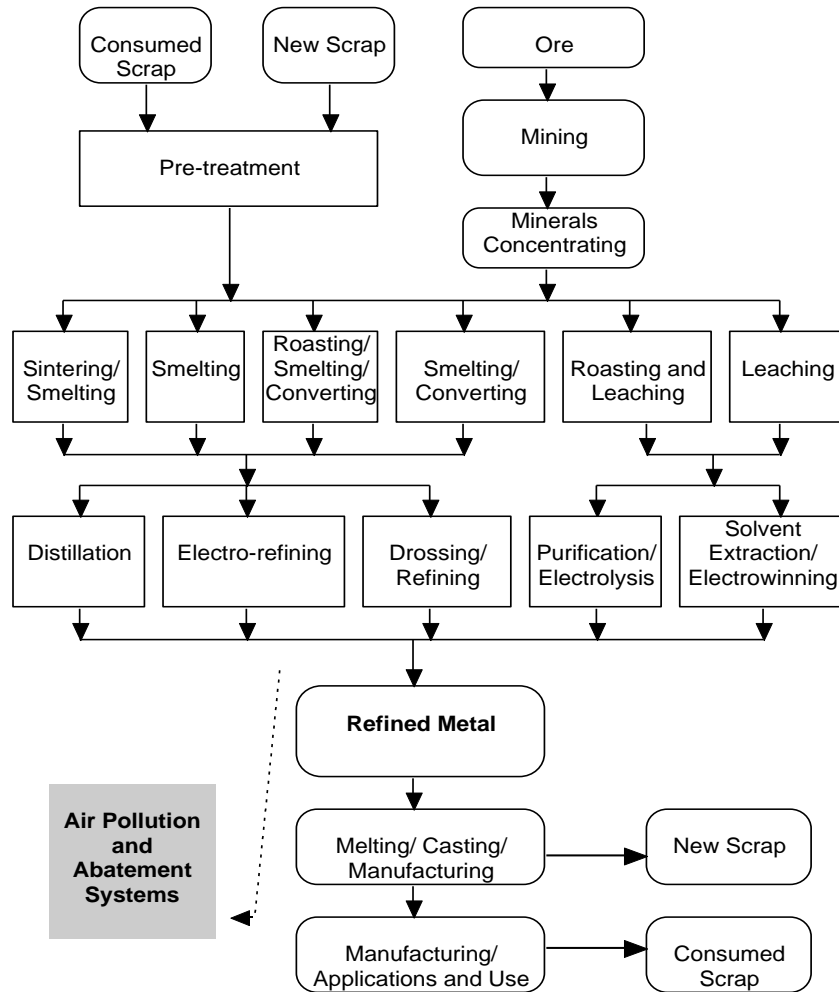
Consumed Scrap

New Scrap

Ore

Mining

Pre-treatment

Minerals Concentrating

Sintering/ Smelting

Smelting

Roasting/ Smelting/ Converting

Smelting/ Converting

Roasting and Leaching

Leaching

Distillation

Electro-refining

Drossing/ Refining

Purification/ Electrolysis

Solvent Extraction/ Electrowinning

Refined Metal

Air Pollution and Abatement Systems

Melting/ Casting/ Manufacturing

New Scrap

Manufacturing/ Applications and Use

Consumed Scrap